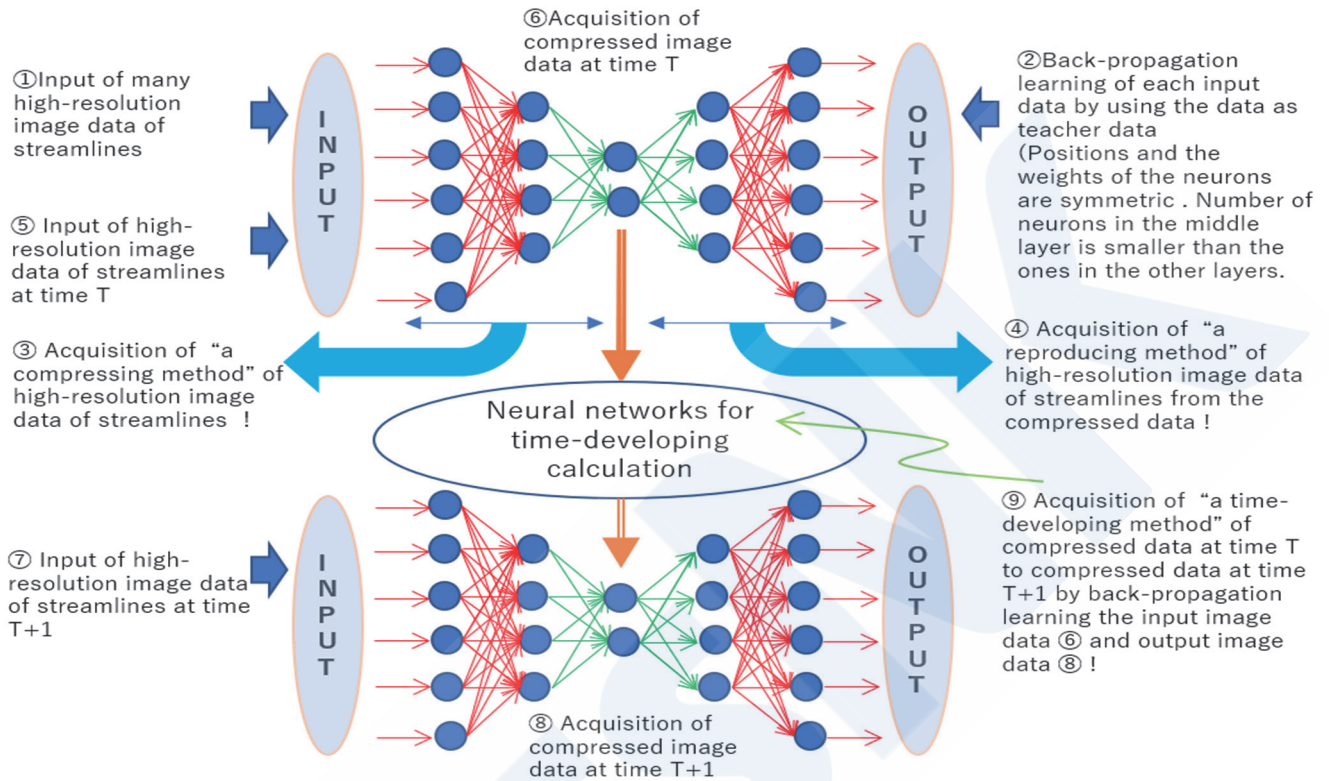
⑥Acquisition of compressed image data at time T

①Input of many high-resolution image data of streamlines

⑤ Input of high-resolution image data of streamlines at time T

INPUT

OUTPUT

②Back-propagation learning of each input data by using the data as teacher data (Positions and the weights of the neurons are symmetric . Number of neurons in the middle layer is smaller than the ones in the other layers.

③ Acquisition of "a compressing method" of high-resolution image data of streamlines !

④ Acquisition of "a reproducing method" of high-resolution image data of streamlines from the compressed data !

Neural networks for time-developing calculation

⑦ Input of high-resolution image data of streamlines at time T+1

INPUT

OUTPUT

⑨ Acquisition of "a time-developing method" of compressed data at time T to compressed data at time T+1 by back-propagation learning the input image data ⑥ and output image data ⑧ !

⑧ Acquisition of compressed image data at time T+1